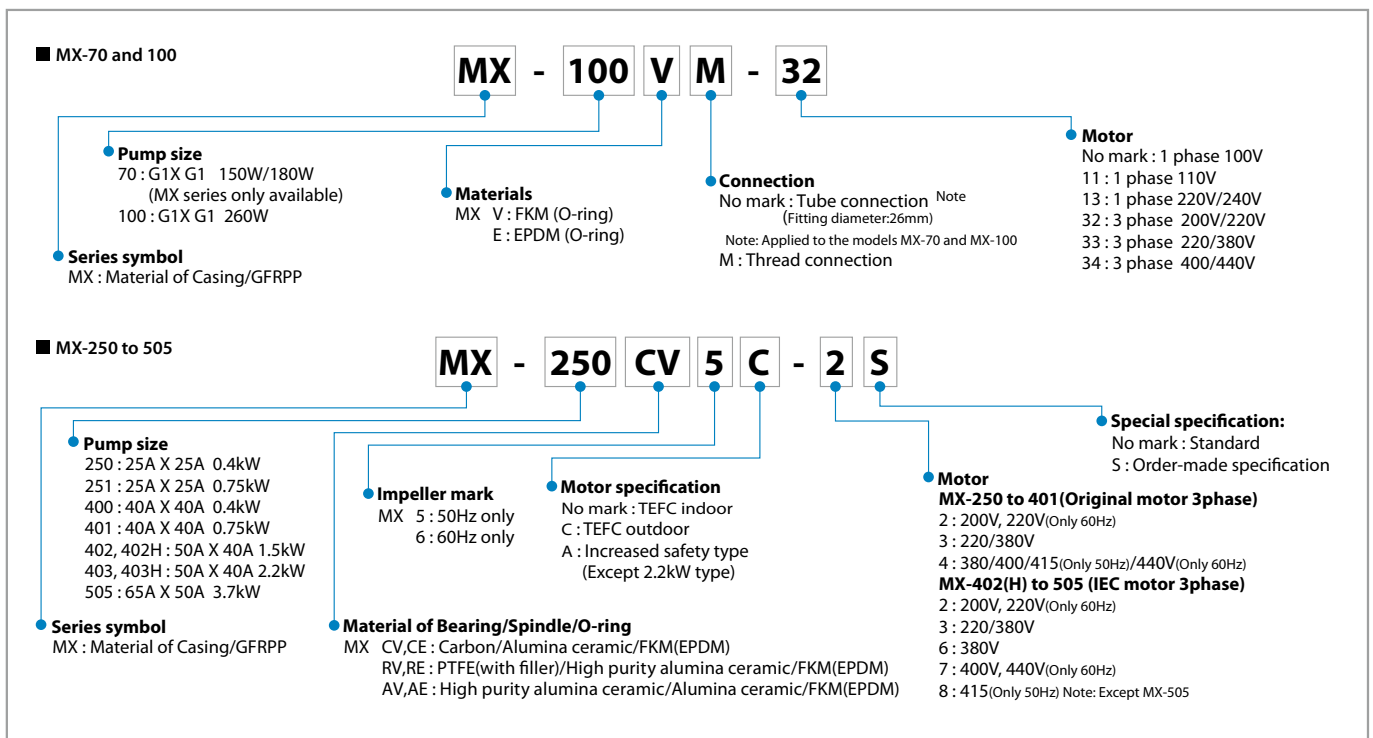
MX-70 and 100

MX - 100 V M - 32

Pump size
70 : G1X G1 150W/180W
(MX series only available)
100 : G1X G1 260W

Series symbol
MX : Material of Casing/GFRPP

Materials
MX V : FKM (O-ring)
E : EPDM (O-ring)

Connection
No mark : Tube connection Note
(Fitting diameter:26mm)
Note: Applied to the models MX-70 and MX-100
M : Thread connection

Motor
No mark : 1 phase 100V
11 : 1 phase 110V
13 : 1 phase 220V/240V
32 : 3 phase 200V/220V
33 : 3 phase 220/380V
34 : 3 phase 400/440V

MX-250 to 505

MX - 250 CV 5 C - 2 S

Pump size
250 : 25A X 25A 0.4kW
251 : 25A X 25A 0.75kW
400 : 40A X 40A 0.4kW
401 : 40A X 40A 0.75kW
402, 402H : 50A X 40A 1.5kW
403, 403H : 50A X 40A 2.2kW
505 : 65A X 50A 3.7kW

Series symbol
MX : Material of Casing/GFRPP

Impeller mark
MX 5 : 50Hz only
6 : 60Hz only

Motor specification
No mark : TEFC indoor
C : TEFC outdoor
A : Increased safety type
(Except 2.2kW type)

Material of Bearing/Spindle/O-ring
MX CV,CE : Carbon/Alumina ceramic/FKM(EPDM)
RV,RE : PTFE(with filler)/High purity alumina ceramic/FKM(EPDM)
AV,AE : High purity alumina ceramic/Alumina ceramic/FKM(EPDM)

Motor
MX-250 to 401(Original motor 3phase)
2 : 200V, 220V(Only 60Hz)
3 : 220/380V
4 : 380/400/415(Only 50Hz)/440V(Only 60Hz)
MX-402(H) to 505 (IEC motor 3phase)
2 : 200V, 220V(Only 60Hz)
3 : 220/380V
6 : 380V
7 : 400V, 440V(Only 60Hz)
8 : 415(Only 50Hz) Note: Except MX-505

Special specification:
No mark : Standard
S : Order-made specification